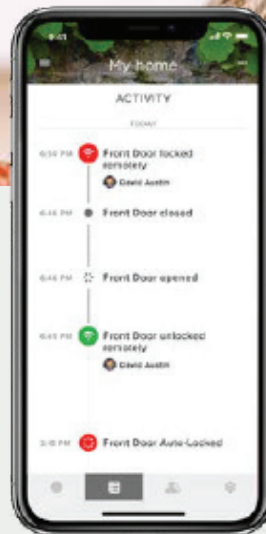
9:41

My home

ACTIVITY

TODAY

6:50 PM Front Door locked remotely

David Austin

6:46 PM Front Door closed

6:46 PM Front Door opened

6:45 PM Front Door unlocked remotely

David Austin

3:15 PM Front Door Auto-Locked